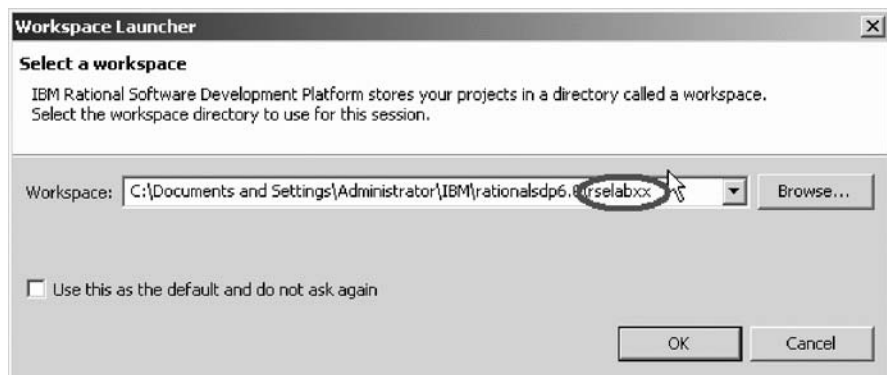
Workspace Launcher

Select a workspace

IBM Rational Software Development Platform stores your projects in a directory called a workspace. Select the workspace directory to use for this session.

Workspace: C:\Documents and Settings\Administrator\IBM\rationalsdp6.0\rselabxx

Browse...

Use this as the default and do not ask again

OK

Cancel